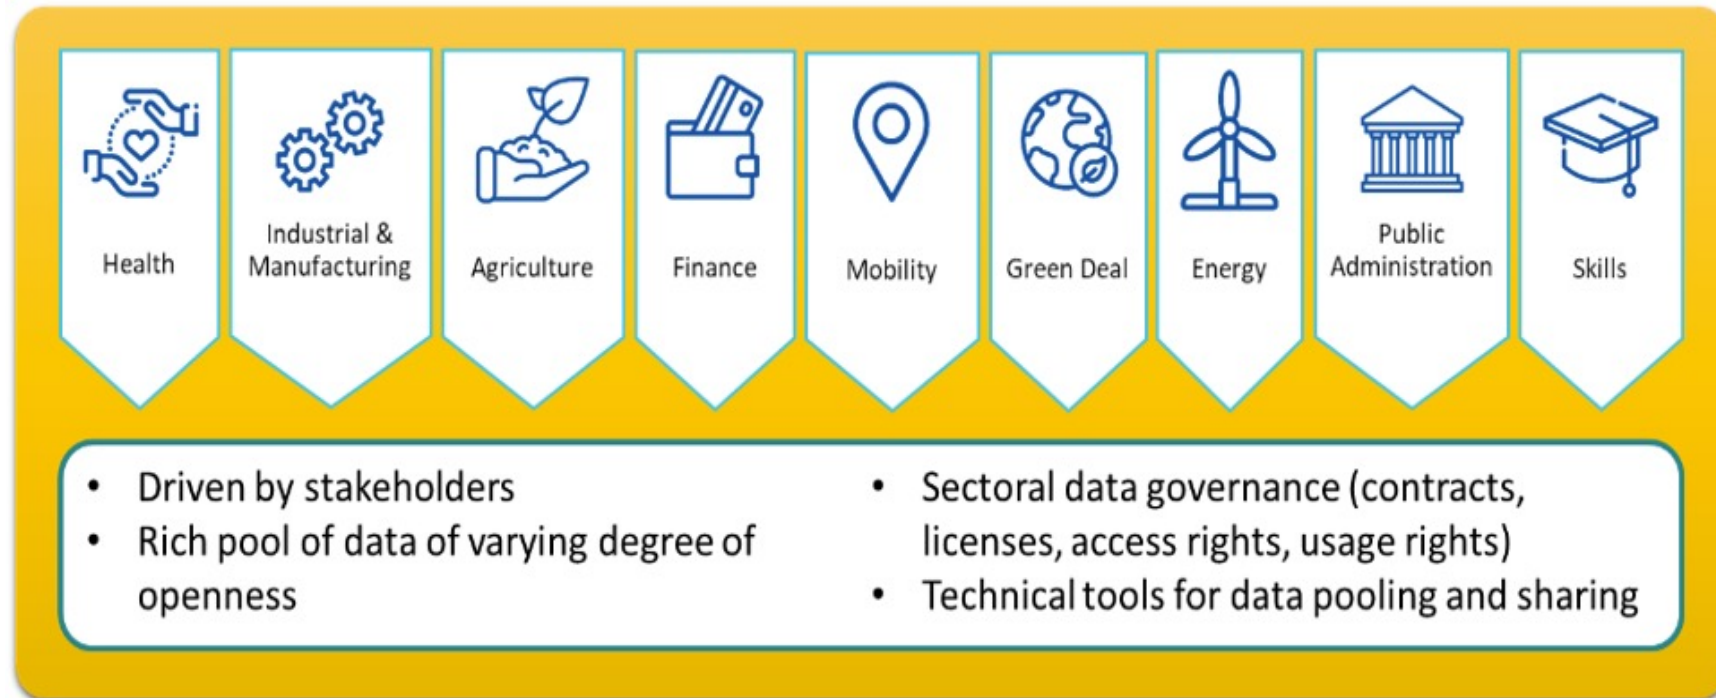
Health

Industrial & Manufacturing

Agriculture

Finance

Mobility

Green Deal

Energy

Public Administration

Skills

• Driven by stakeholders
• Rich pool of data of varying degree of openness

• Sectoral data governance (contracts, licenses, access rights, usage rights)
• Technical tools for data pooling and sharing